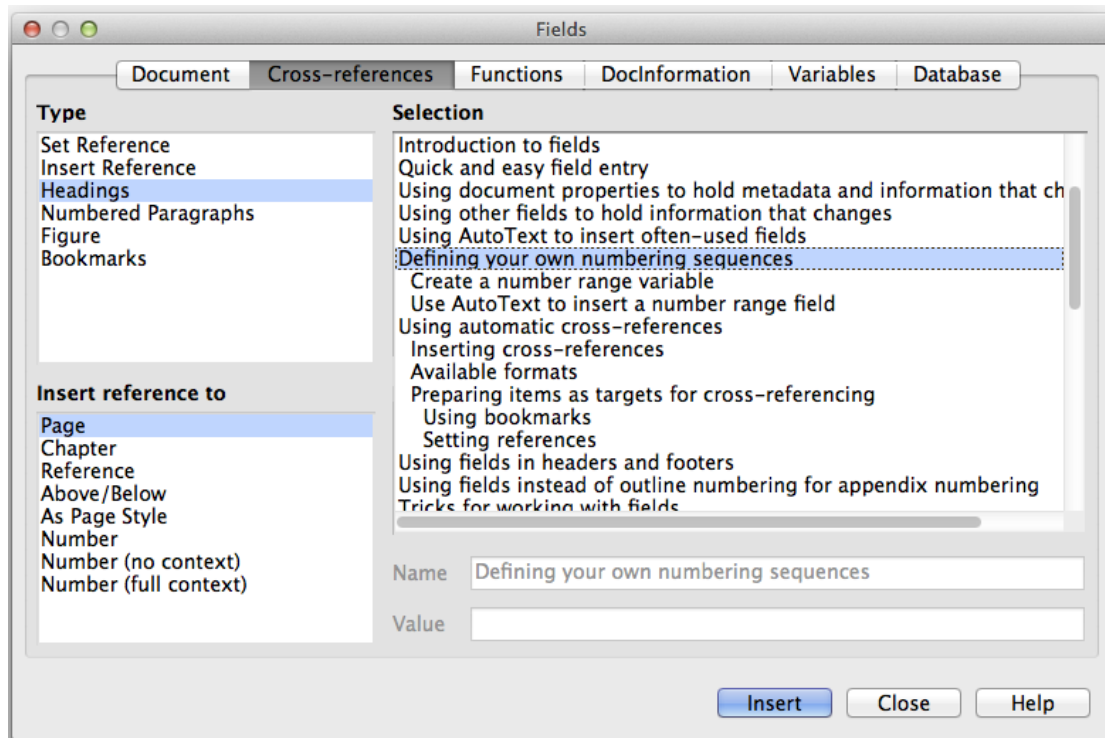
Fields

Document | Cross-references | Functions | DocInformation | Variables | Database

Type
Set Reference
Insert Reference
Headings
Numbered Paragraphs
Figure
Bookmarks

Insert reference to
Page
Chapter
Reference
Above/Below
As Page Style
Number
Number (no context)
Number (full context)

Selection
Introduction to fields
Quick and easy field entry
Using document properties to hold metadata and information that ch
Using other fields to hold information that changes
Using AutoText to insert often-used fields
Defining your own numbering sequences
Create a number range variable
Use AutoText to insert a number range field
Using automatic cross-references
Inserting cross-references
Available formats
Preparing items as targets for cross-referencing
Using bookmarks
Setting references
Using fields in headers and footers
Using fields instead of outline numbering for appendix numbering
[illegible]

Name Defining your own numbering sequences
Value

Insert Close Help